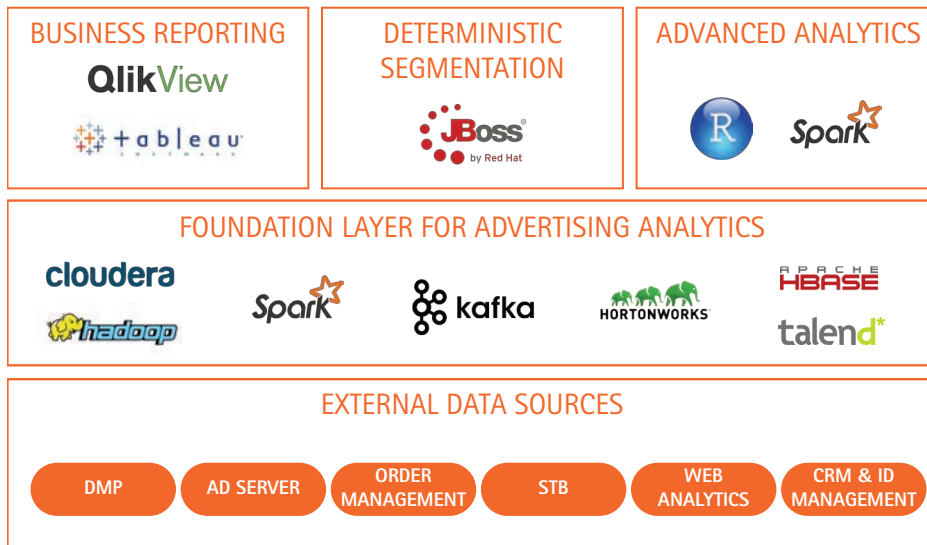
BUSINESS REPORTING

QlikView

+ableau SOFTWARE

DETERMINISTIC SEGMENTATION

JBoss® by Red Hat

ADVANCED ANALYTICS

R

Spark

FOUNDATION LAYER FOR ADVERTISING ANALYTICS

cloudera

hadoop

Spark

kafka

HORTONWORKS

APACHE HBASE

talend*

EXTERNAL DATA SOURCES

DMP

AD SERVER

ORDER MANAGEMENT

STB

WEB ANALYTICS

CRM & ID MANAGEMENT